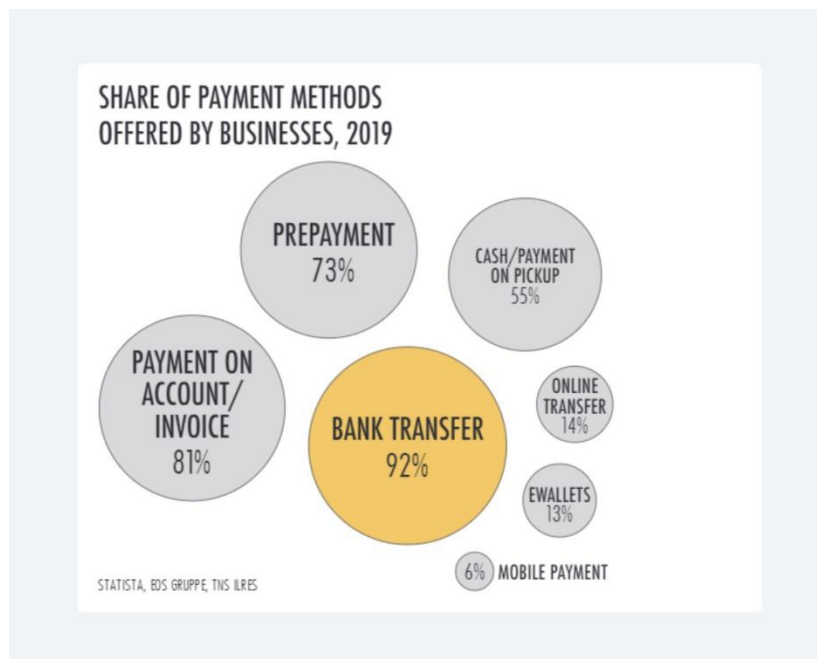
SHARE OF PAYMENT METHODS OFFERED BY BUSINESSES, 2019

PREPAYMENT
73%

CASH/PAYMENT ON PICKUP
55%

PAYMENT ON ACCOUNT/ INVOICE
81%

BANK TRANSFER
92%

ONLINE TRANSFER
14%

EWALLETS
13%

6% MOBILE PAYMENT

STATISTA, EOS GRUPPE, TNS ILRES